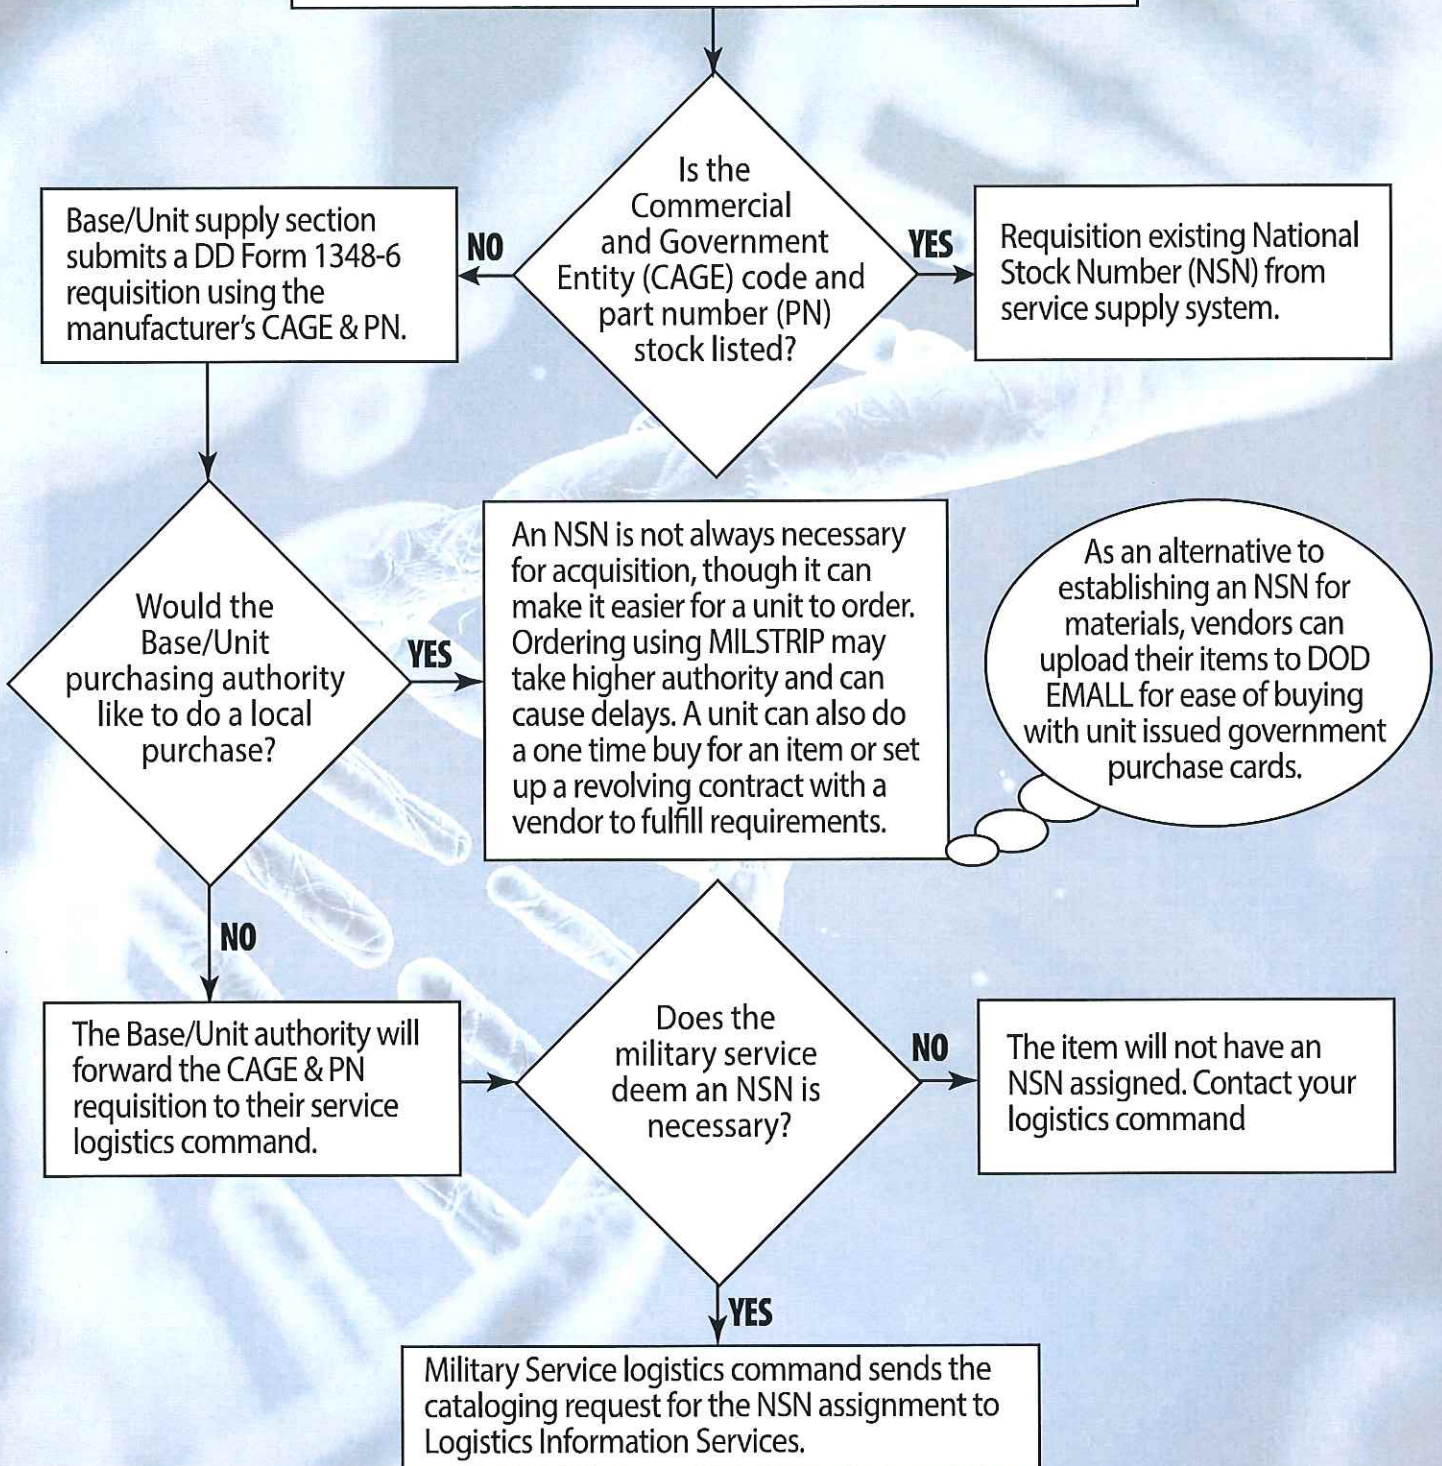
Is the Commercial and Government Entity (CAGE) code and part number (PN) stock listed?

NO

Base/Unit supply section submits a DD Form 1348-6 requisition using the manufacturer's CAGE & PN.

YES

Requisition existing National Stock Number (NSN) from service supply system.

Would the Base/Unit purchasing authority like to do a local purchase?

YES

An NSN is not always necessary for acquisition, though it can make it easier for a unit to order. Ordering using MILSTRIP may take higher authority and can cause delays. A unit can also do a one time buy for an item or set up a revolving contract with a vendor to fulfill requirements.

As an alternative to establishing an NSN for materials, vendors can upload their items to DOD EMALL for ease of buying with unit issued government purchase cards.

NO

The Base/Unit authority will forward the CAGE & PN requisition to their service logistics command.

Does the military service deem an NSN is necessary?

NO

The item will not have an NSN assigned. Contact your logistics command

YES

Military Service logistics command sends the cataloging request for the NSN assignment to Logistics Information Services.